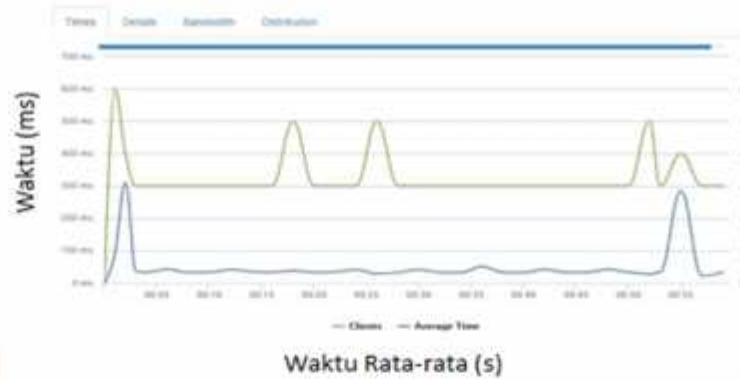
Times Details Bandwidth Distribution

Waktu (ms)

700 ms
600 ms
500 ms
400 ms
300 ms
200 ms
100 ms
0 ms

00:05 00:10 00:15 00:20 00:25 00:30 00:35 00:40 00:45 00:50 00:55

— Clients — Average Time

Waktu Rata-rata (s)